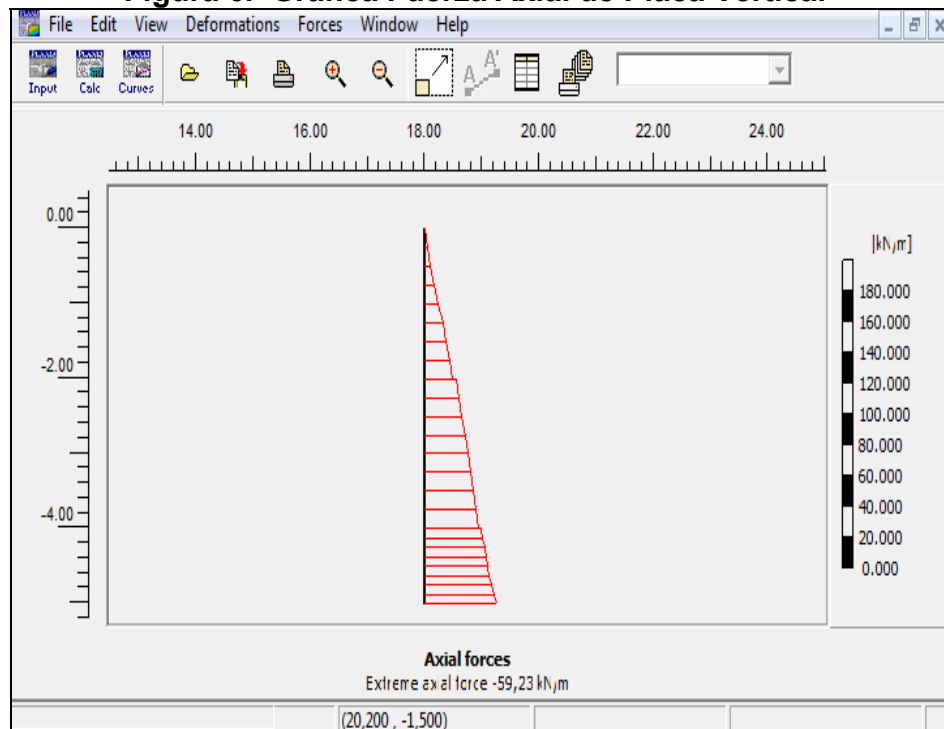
File Edit View Deformations Forces Window Help

Input Calc Curves

14.00 16.00 18.00 20.00 22.00 24.00

0.00
-2.00
-4.00

[kN/m]
180.000
160.000
140.000
120.000
100.000
80.000
60.000
40.000
20.000
0.000

Axial forces
Extreme axial force -59,23 kN/m

(20,200 , -1,500)